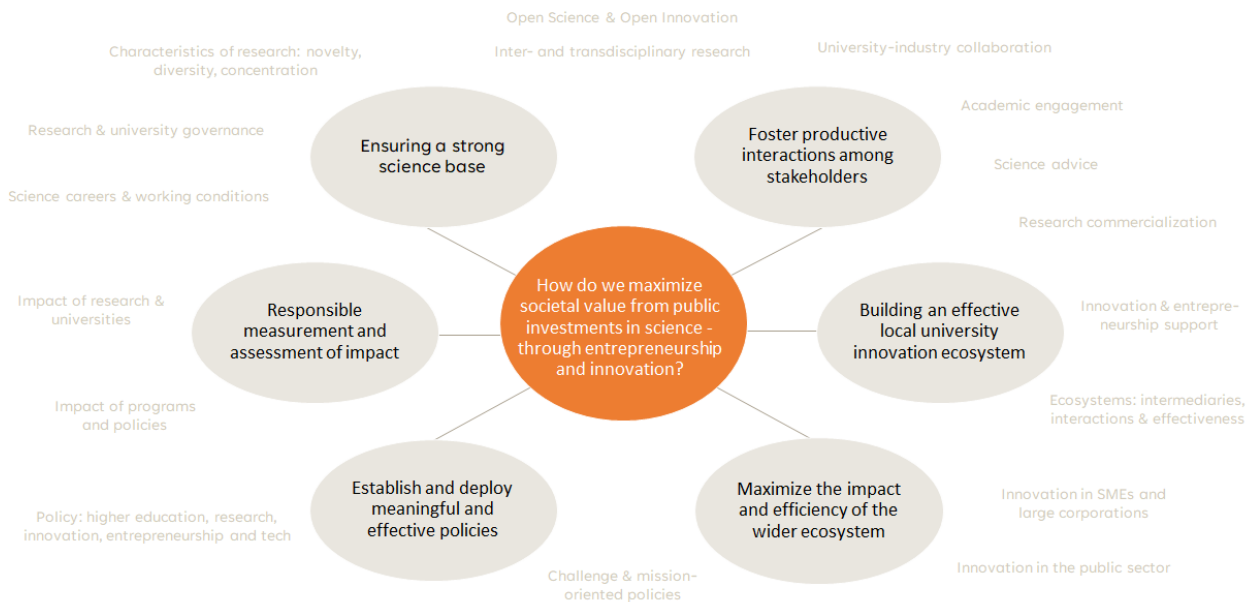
Open Science & Open Innovation

Inter- and transdisciplinary research

University-industry collaboration

Characteristics of research: novelty, diversity, concentration

Research & university governance

Science careers & working conditions

Ensuring a strong science base

Foster productive interactions among stakeholders

Academic engagement

Science advice

Research commercialization

How do we maximize societal value from public investments in science - through entrepreneurship and innovation?

Impact of research & universities

Responsible measurement and assessment of impact

Building an effective local university innovation ecosystem

Innovation & entrepreneurship support

Impact of programs and policies

Ecosystems: intermediaries, interactions & effectiveness

Establish and deploy meaningful and effective policies

Maximize the impact and efficiency of the wider ecosystem

Innovation in SMEs and large corporations

Policy: higher education, research, innovation, entrepreneurship and tech

Innovation in the public sector

Challenge & mission-oriented policies